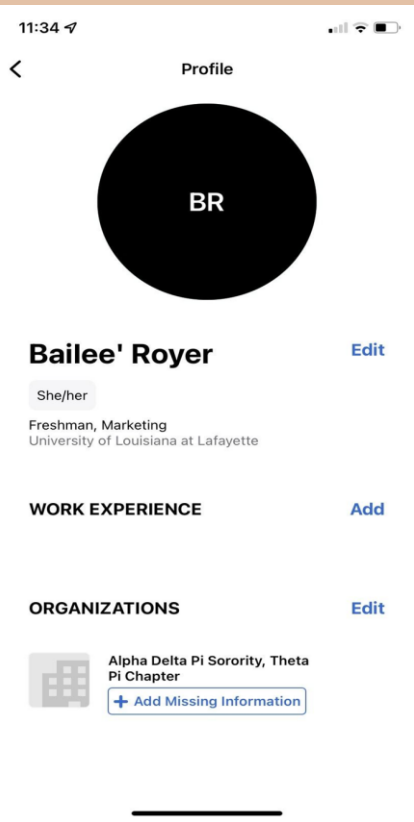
11:34

Profile

BR

Bailee' Royer

Edit

She/her

Freshman, Marketing
University of Louisiana at Lafayette

WORK EXPERIENCE

Add

ORGANIZATIONS

Edit

Alpha Delta Pi Sorority, Theta Pi Chapter

+ Add Missing Information